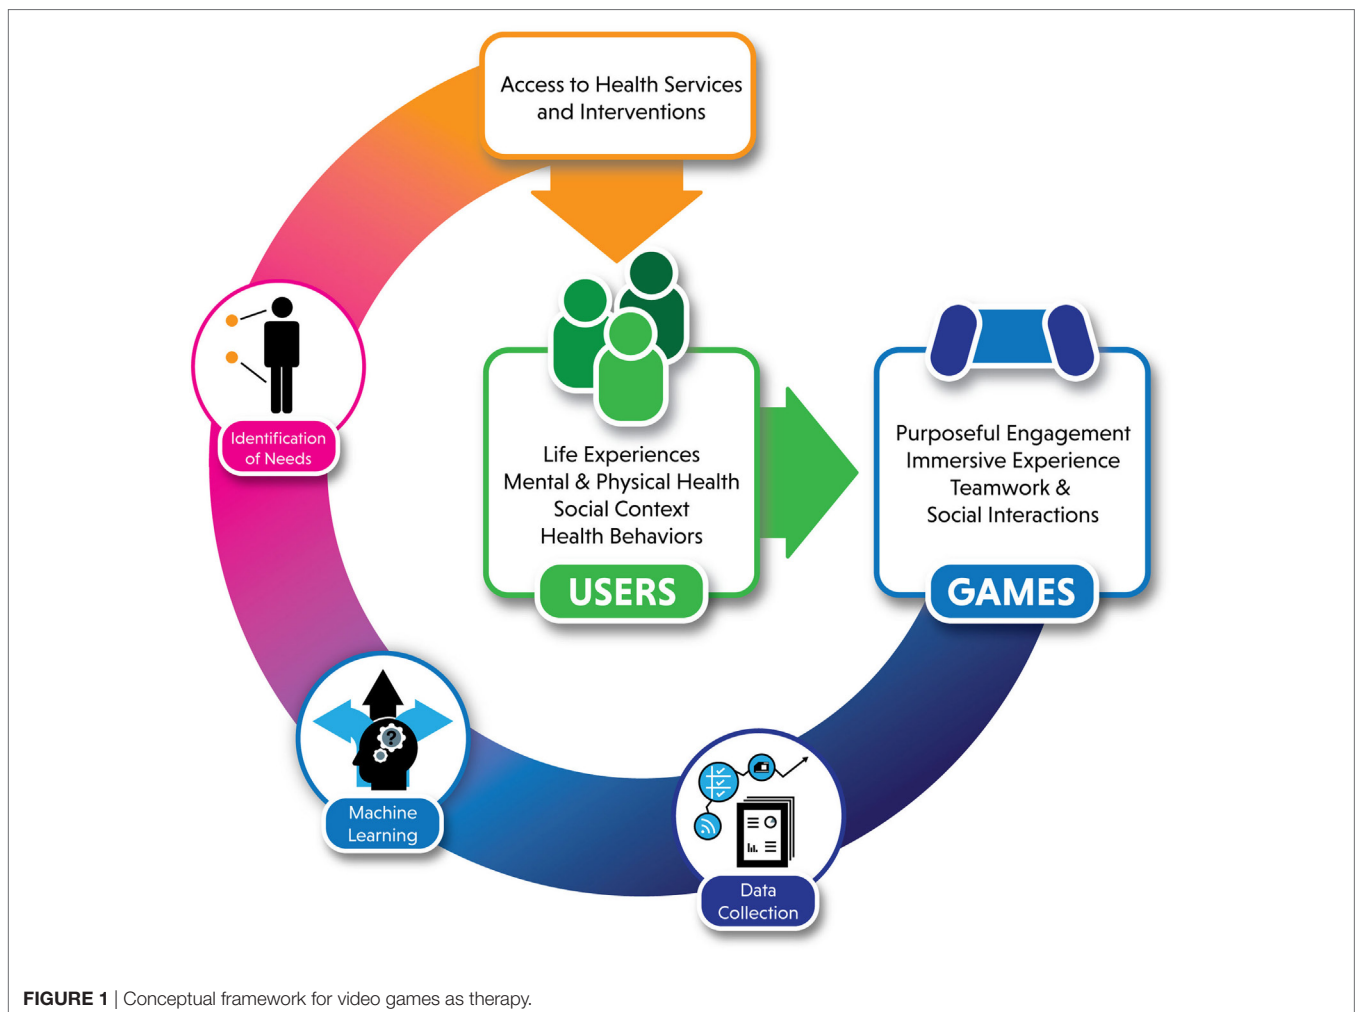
Access to Health Services and Interventions

Identification of Needs

Life Experiences
Mental & Physical Health
Social Context
Health Behaviors

USERS

Purposeful Engagement
Immersive Experience
Teamwork &
Social Interactions

GAMES

Machine Learning

Data Collection

FIGURE 1 | Conceptual framework for video games as therapy.